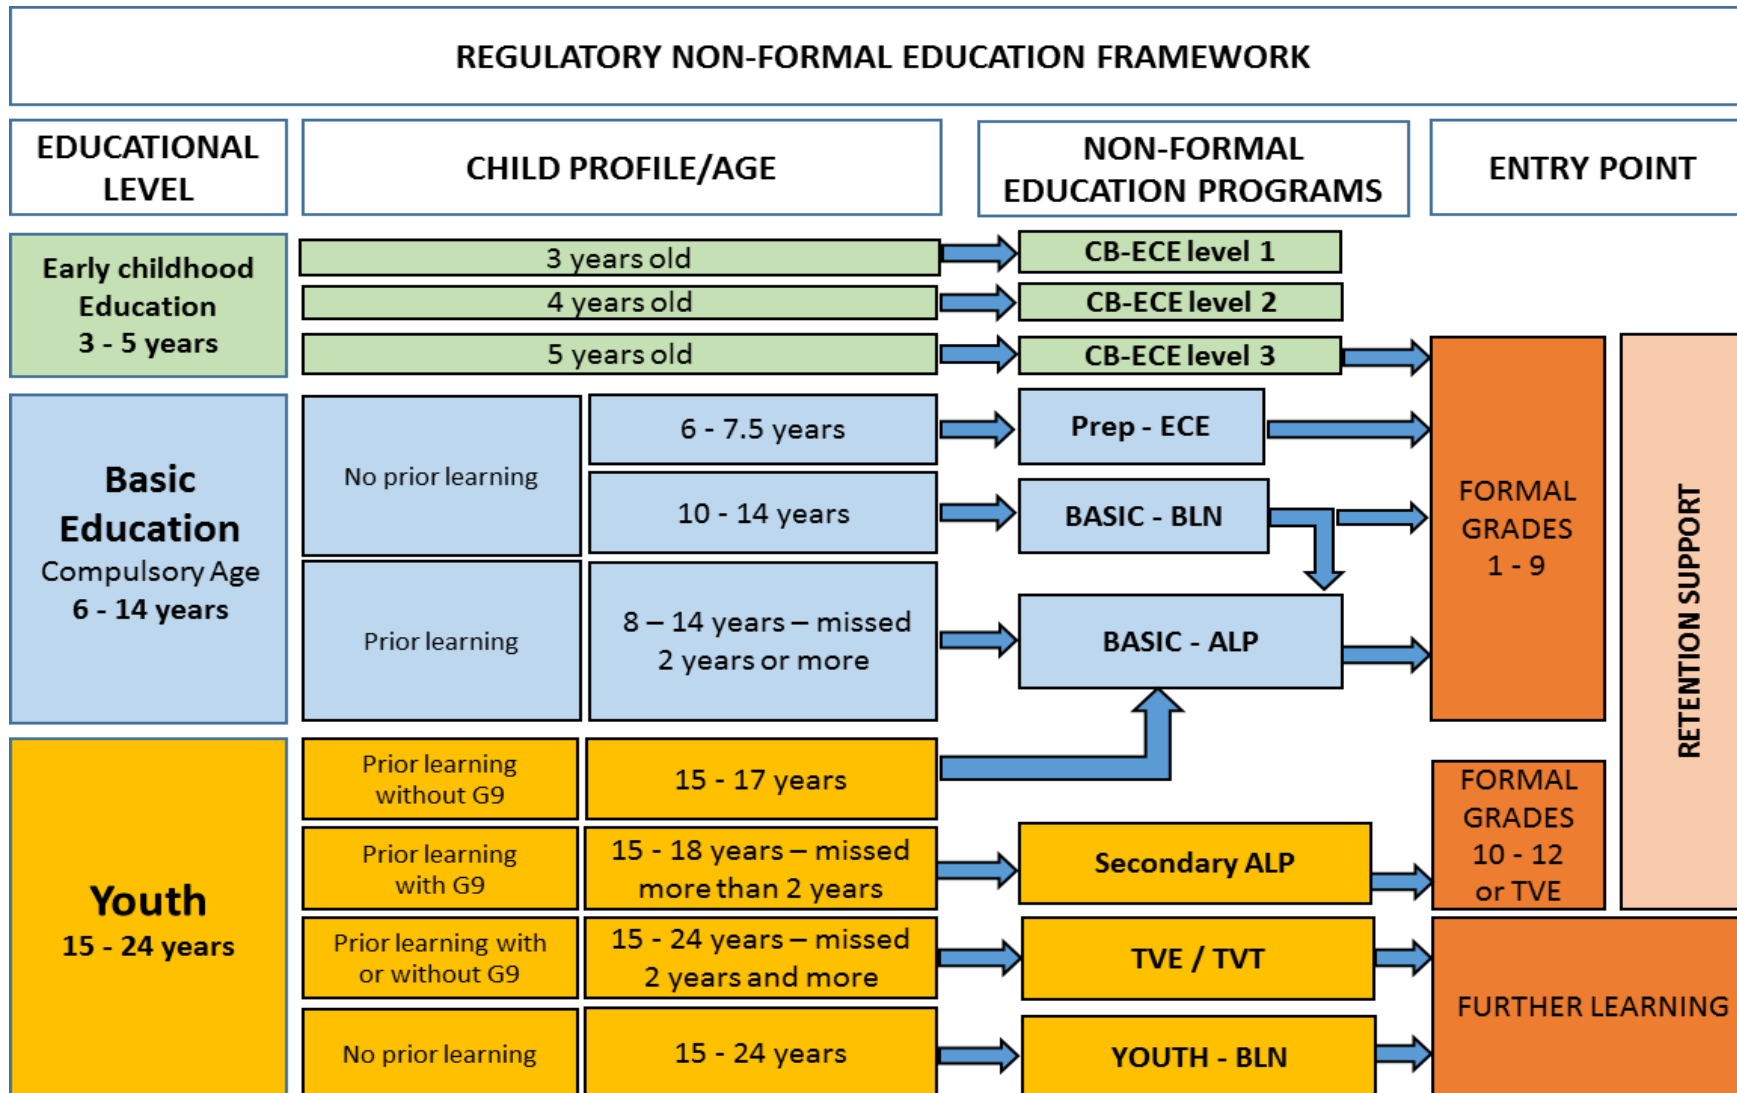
REGULATORY NON-FORMAL EDUCATION FRAMEWORK

EDUCATIONAL LEVEL

CHILD PROFILE/AGE

NON-FORMAL EDUCATION PROGRAMS

ENTRY POINT

Early childhood Education 3 - 5 years

3 years old

CB-ECE level 1

4 years old

CB-ECE level 2

5 years old

CB-ECE level 3

Basic Education Compulsory Age 6 - 14 years

No prior learning

6 - 7.5 years

Prep - ECE

10 - 14 years

BASIC - BLN

Prior learning

8 – 14 years – missed 2 years or more

BASIC - ALP

FORMAL GRADES 1 - 9

RETENTION SUPPORT

Youth 15 - 24 years

Prior learning without G9

15 - 17 years

Prior learning with G9

15 - 18 years – missed more than 2 years

Secondary ALP

FORMAL GRADES 10 - 12 or TVE

Prior learning with or without G9

15 - 24 years – missed 2 years and more

TVE / TVT

No prior learning

15 - 24 years

YOUTH - BLN

FURTHER LEARNING